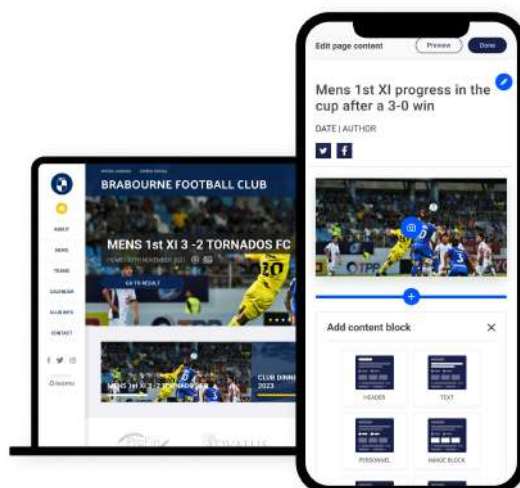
BRABOURNE FOOTBALL CLUB

ABOUT
NEWS
TEAMS
CALENDAR
CLUB INFO
CONTACT

MENS 1st XI 3 -2 TORNADOS FC

GO TO RESULT

MENS 1st XI 3 -2 TORNADOS FC

CLUB DINNER 2023

Edit page content
Preview
Done

Mens 1st XI progress in the cup after a 3-0 win

DATE | AUTHOR

Add content block

HEADER
TEXT
PERSONNEL
IMAGE BLOCK